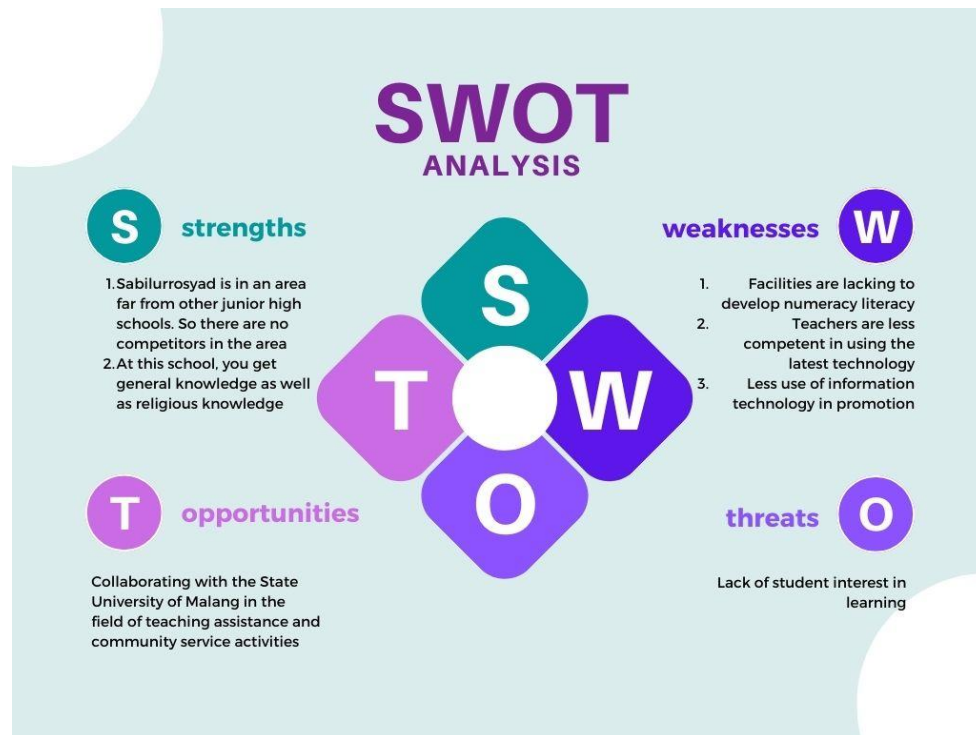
SWOT
ANALYSIS

S strengths

1. Sabilurrosyad is in an area far from other junior high schools. So there are no competitors in the area
2. At this school, you get general knowledge as well as religious knowledge

weaknesses W

1. Facilities are lacking to develop numeracy literacy
2. Teachers are less competent in using the latest technology
3. Less use of information technology in promotion

S
T
W
O

T opportunities

Collaborating with the State University of Malang in the field of teaching assistance and community service activities

threats O

Lack of student interest in learning